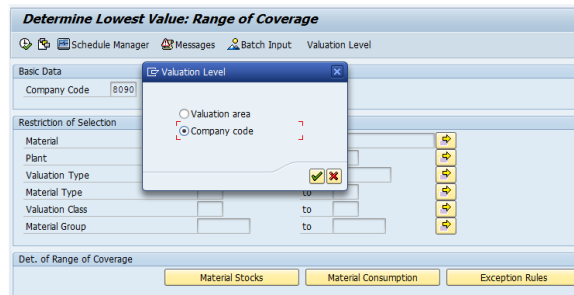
Determine Lowest Value: Range of Coverage

Schedule Manager Messages Batch Input Valuation Level

Basic Data
Company Code 8090

Valuation Level

Valuation area
Company code

Restriction of Selection
Material
Plant
Valuation Type
Material Type to
Valuation Class to
Material Group to

Det. of Range of Coverage
Material Stocks Material Consumption Exception Rules